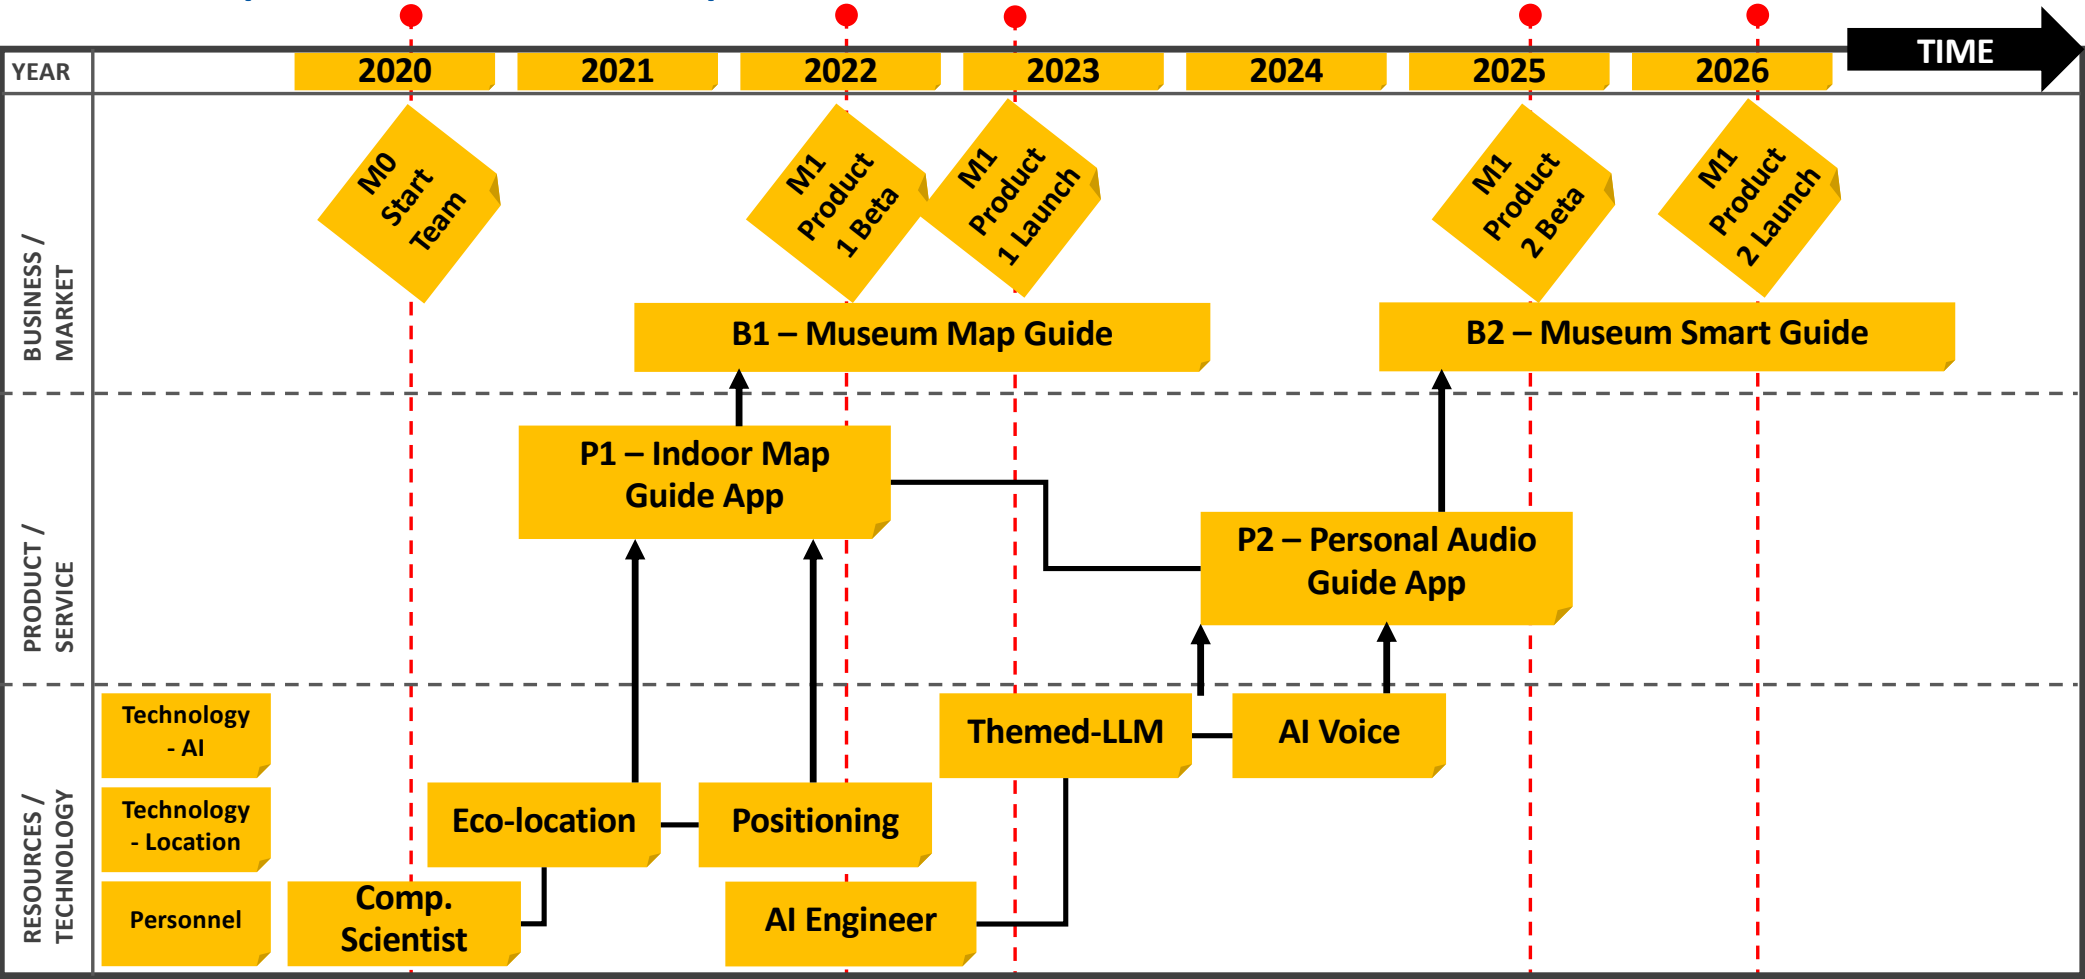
TIME

YEAR

2020 2021 2022 2023 2024 2025 2026

BUSINESS / MARKET

M0 Start Team

M1 Product 1 Beta

M1 Product 1 Launch

M1 Product 2 Beta

M1 Product 2 Launch

B1 – Museum Map Guide

B2 – Museum Smart Guide

PRODUCT / SERVICE

P1 – Indoor Map Guide App

P2 – Personal Audio Guide App

RESOURCES / TECHNOLOGY

Technology - AI

Technology - Location

Personnel

Themed-LLM

AI Voice

Eco-location

Positioning

Comp. Scientist

AI Engineer